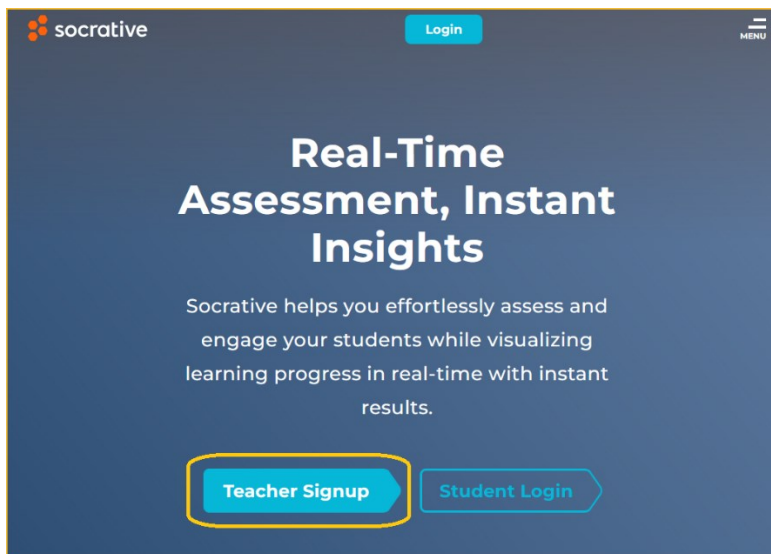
socrative

Login

MENU

Real-Time Assessment, Instant Insights

Socrative helps you effortlessly assess and engage your students while visualizing learning progress in real-time with instant results.

Teacher Signup

Student Login